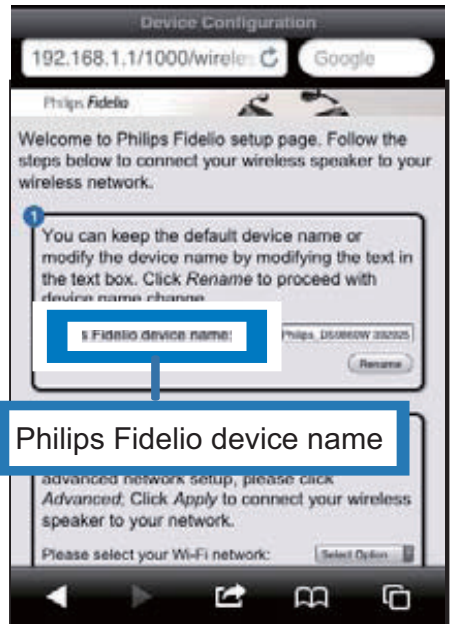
Device Configuration

192.168.1.1/1000/wirele

Google

Philips Fidelio

Welcome to Philips Fidelio setup page. Follow the steps below to connect your wireless speaker to your wireless network.

1

You can keep the default device name or modify the device name by modifying the text in the text box. Click *Rename* to proceed with device name change.

s Fidelio device name:

Philips_DS8800W 332025

Rename

Philips Fidelio device name

advanced network setup, please click *Advanced*; Click *Apply* to connect your wireless speaker to your network.

Please select your Wi-Fi network:

Select Option